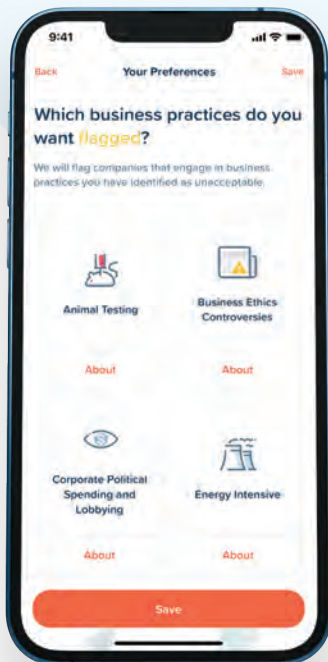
9:41

Back

Your Preferences

Save

Which business practices do you want flagged?

We will flag companies that engage in business practices you have identified as unacceptable.

Animal Testing

About

Business Ethics Controversies

About

Corporate Political Spending and Lobbying

About

Energy Intensive

About

Save